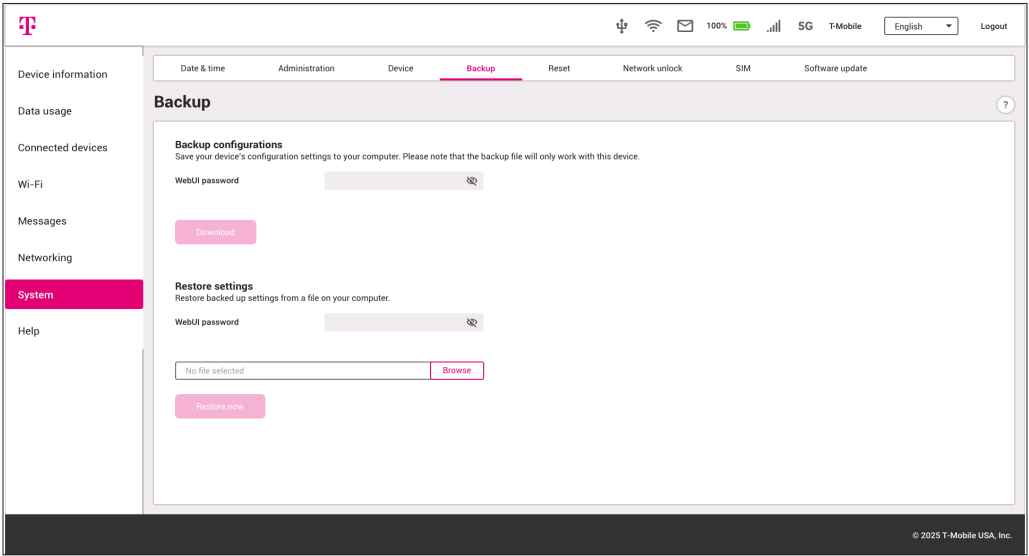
T

100% 5G T-Mobile English Logout

Device information
Data usage
Connected devices
Wi-Fi
Messages
Networking
System
Help

Date & time Administration Device Backup Reset Network unlock SIM Software update

Backup

?

Backup configurations
Save your device's configuration settings to your computer. Please note that the backup file will only work with this device.

WebUI password

Download

Restore settings
Restore backed up settings from a file on your computer.

WebUI password

No file selected Browse

Restore now

© 2025 T-Mobile USA, Inc.